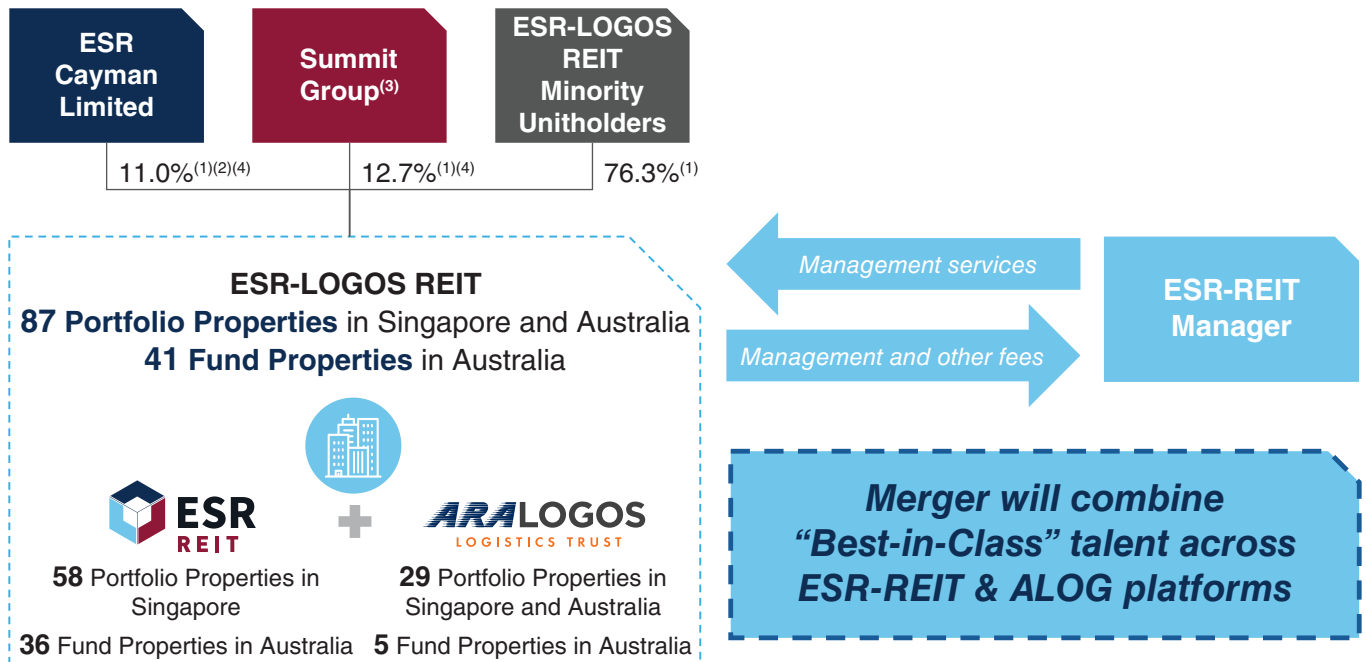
ESR Cayman Limited

Summit Group$^{(3)}$

ESR-LOGOS REIT Minority Unitholders

11.0%$^{(1)(2)(4)}$

12.7%$^{(1)(4)}$

76.3%$^{(1)}$

ESR-LOGOS REIT
87 Portfolio Properties in Singapore and Australia
41 Fund Properties in Australia

ESR REIT

ARA LOGOS LOGISTICS TRUST

58 Portfolio Properties in Singapore

36 Fund Properties in Australia

29 Portfolio Properties in Singapore and Australia

5 Fund Properties in Australia

Management services

Management and other fees

ESR-REIT Manager

Merger will combine "Best-in-Class" talent across ESR-REIT & ALOG platforms